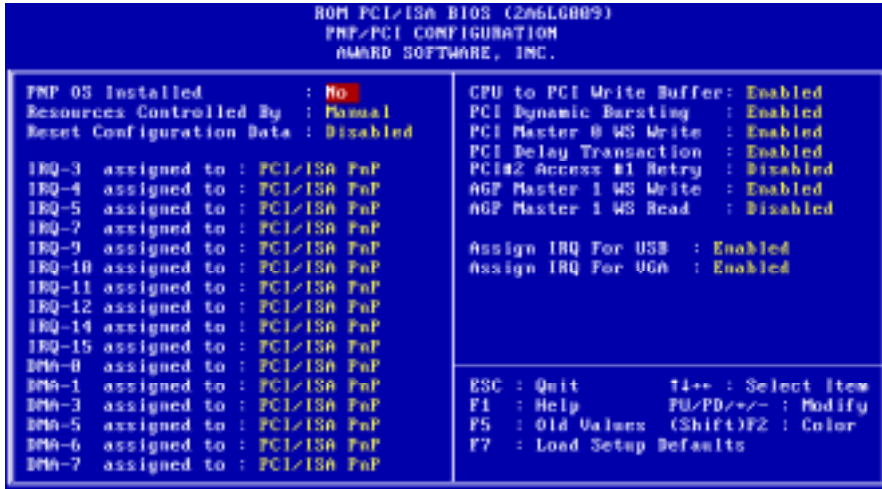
ROM PCI/ISA BIOS (2A6LG009)
PNP/PCI CONFIGURATION
AWARD SOFTWARE, INC.

PNP OS Installed : No
Resources Controlled By : Manual
Reset Configuration Data : Disabled

IRQ-3 assigned to : PCI/ISA PnP
IRQ-4 assigned to : PCI/ISA PnP
IRQ-5 assigned to : PCI/ISA PnP
IRQ-7 assigned to : PCI/ISA PnP
IRQ-9 assigned to : PCI/ISA PnP
IRQ-10 assigned to : PCI/ISA PnP
IRQ-11 assigned to : PCI/ISA PnP
IRQ-12 assigned to : PCI/ISA PnP
IRQ-14 assigned to : PCI/ISA PnP
IRQ-15 assigned to : PCI/ISA PnP
DMA-0 assigned to : PCI/ISA PnP
DMA-1 assigned to : PCI/ISA PnP
DMA-3 assigned to : PCI/ISA PnP
DMA-5 assigned to : PCI/ISA PnP
DMA-6 assigned to : PCI/ISA PnP
DMA-7 assigned to : PCI/ISA PnP

CPU to PCI Write Buffer: Enabled
PCI Dynamic Bursting : Enabled
PCI Master 0 WS Write : Enabled
PCI Delay Transaction : Enabled
PCI#2 Access #1 Retry : Disabled
AGP Master 1 WS Write : Enabled
AGP Master 1 WS Read : Disabled

Assign IRQ For USB : Enabled
Assign IRQ For VGA : Enabled

ESC : Quit ↑↓→← : Select Item
F1 : Help PU/PD/+/- : Modify
F5 : Old Values (Shift)F2 : Color
F7 : Load Setup Defaults